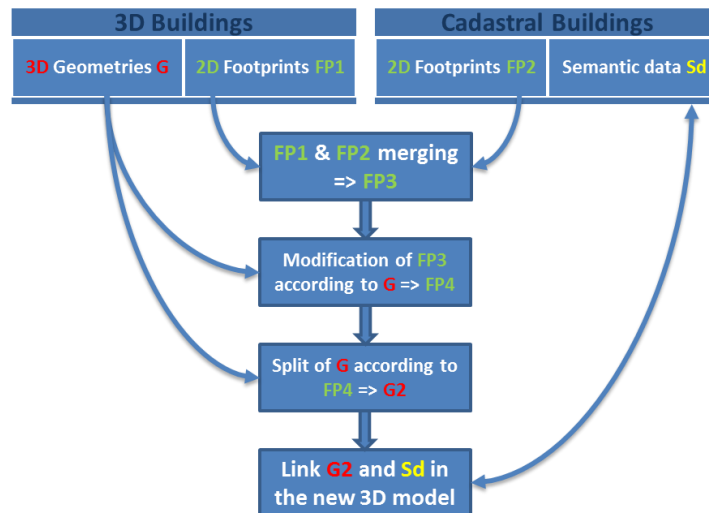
3D Buildings

3D Geometries G

2D Footprints FP1

Cadastral Buildings

2D Footprints FP2

Semantic data Sd

FP1 & FP2 merging => FP3

Modification of FP3 according to G => FP4

Split of G according to FP4 => G2

Link G2 and Sd in the new 3D model